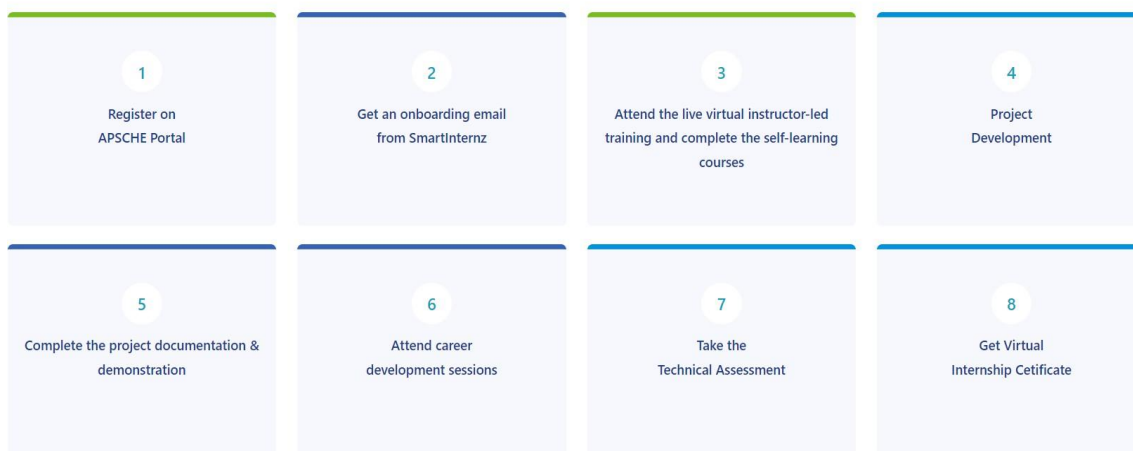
1

Register on APSCHE Portal

2

Get an onboarding email from SmartInternz

3

Attend the live virtual instructor-led training and complete the self-learning courses

4

Project Development

5

Complete the project documentation & demonstration

6

Attend career development sessions

7

Take the Technical Assessment

8

Get Virtual Internship Cetificate